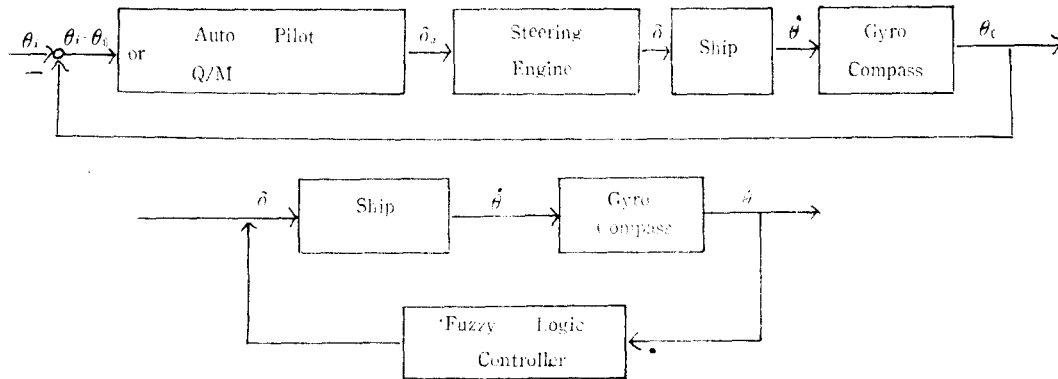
$\theta_i$ − $\theta_i$-$\theta_0$ or Auto Pilot Q/M $\delta_a$ Steering Engine $\delta$ Ship $\dot{\theta}$ Gyro Compass $\theta_0$

$\delta$ Ship $\dot{\theta}$ Gyro Compass $\theta$

Fuzzy Logic Controller